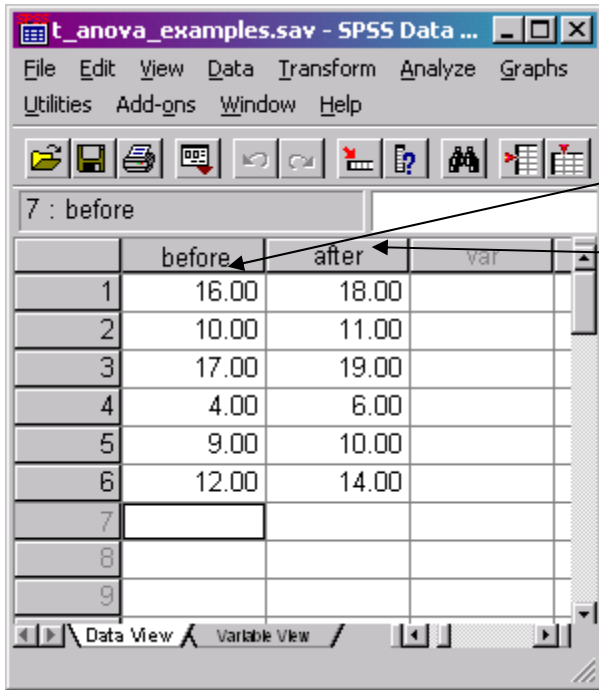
t_anova_examples.sav - SPSS Data ...

File Edit View Data Transform Analyze Graphs Utilities Add-ons Window Help

7 : before

| | before | after | var |
|---|---|---|---|
| 1 | 16.00 | 18.00 | |
| 2 | 10.00 | 11.00 | |
| 3 | 17.00 | 19.00 | |
| 4 | 4.00 | 6.00 | |
| 5 | 9.00 | 10.00 | |
| 6 | 12.00 | 14.00 | |
| 7 | | | |
| 8 | | | |
| 9 | | | |

Data View Variable View